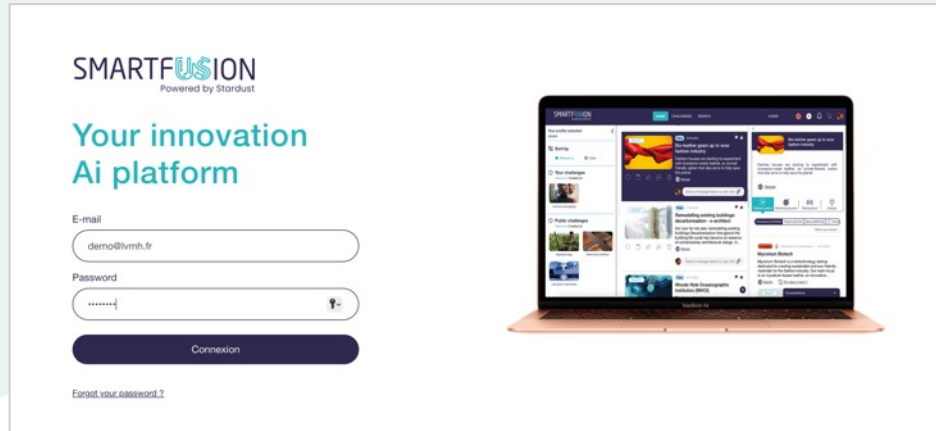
SMARTFUSION
Powered by Stardust

Your innovation Ai platform

E-mail

demo@lvmh.fr

Password

•••••••••

Connexion

Forgot your password ?

SMARTFUSION

Bio-leather gears up to new fashion industry

Remodelling existing buildings: decarbonisation - a architect

Woods Hole Oceanographic Institution (WHOI)

Mycorium Biotech

MacBook Air